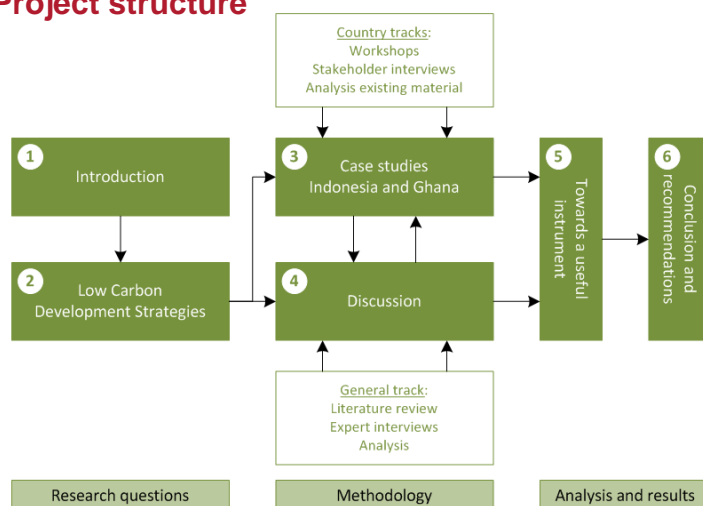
Project structure

Country tracks:
Workshops
Stakeholder interviews
Analysis existing material

1
Introduction

2
Low Carbon Development Strategies

3
Case studies Indonesia and Ghana

4
Discussion

5
Towards a useful instrument

6
Conclusion and recommendations

General track:
Literature review
Expert interviews
Analysis

Research questions

Methodology

Analysis and results